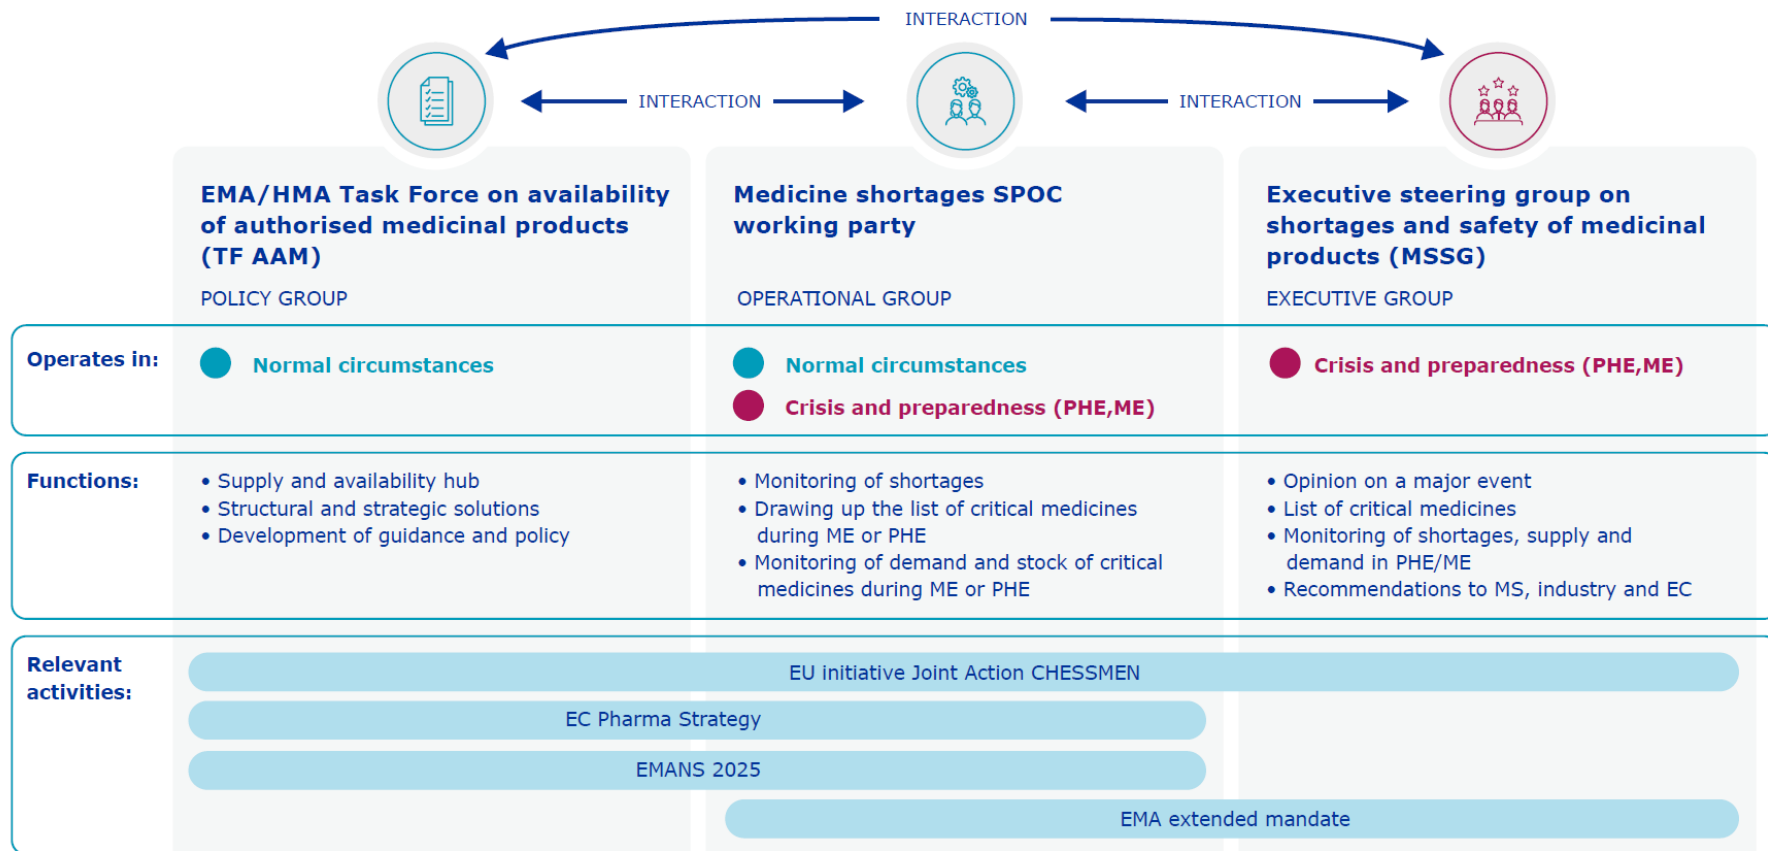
INTERACTION

INTERACTION

INTERACTION

EMA/HMA Task Force on availability of authorised medicinal products (TF AAM)

POLICY GROUP

Medicine shortages SPOC working party

OPERATIONAL GROUP

Executive steering group on shortages and safety of medicinal products (MSSG)

EXECUTIVE GROUP

Operates in:

Normal circumstances

Normal circumstances

Crisis and preparedness (PHE,ME)

Crisis and preparedness (PHE,ME)

Functions:

• Supply and availability hub
• Structural and strategic solutions
• Development of guidance and policy

• Monitoring of shortages
• Drawing up the list of critical medicines during ME or PHE
• Monitoring of demand and stock of critical medicines during ME or PHE

• Opinion on a major event
• List of critical medicines
• Monitoring of shortages, supply and demand in PHE/ME
• Recommendations to MS, industry and EC

Relevant activities:

EU initiative Joint Action CHESSMEN

EC Pharma Strategy

EMANS 2025

EMA extended mandate